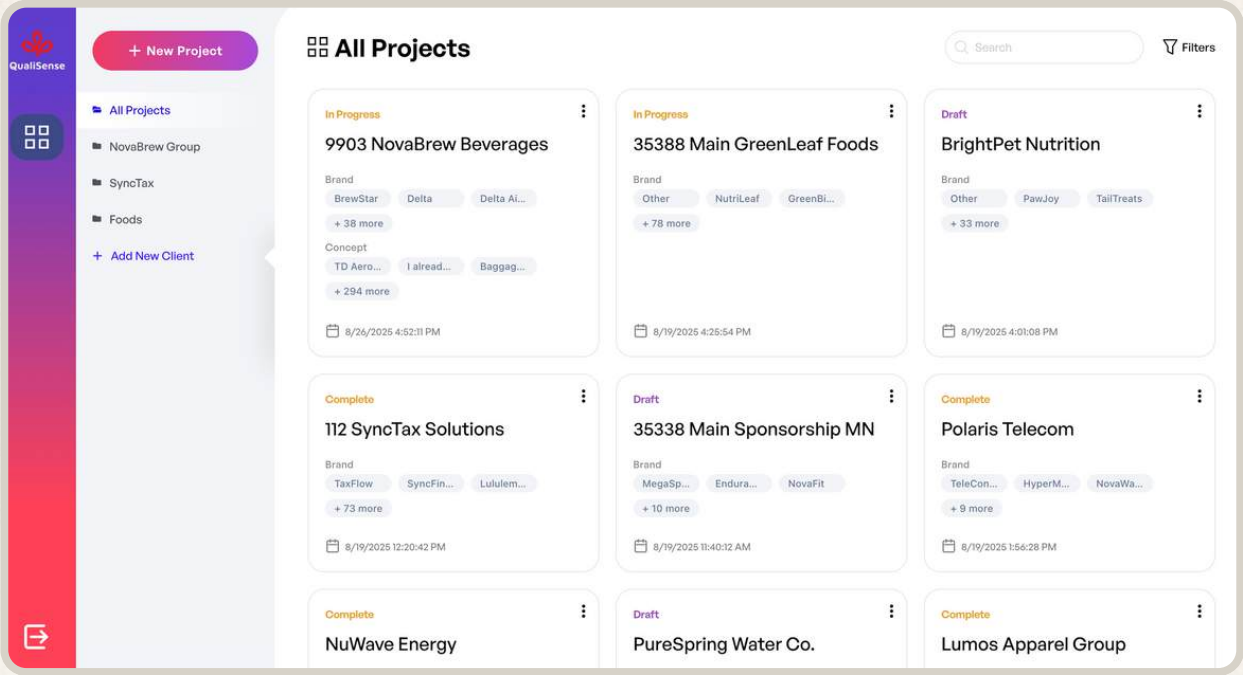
QualiSense

+ New Project

All Projects
NovaBrew Group
SyncTax
Foods
+ Add New Client

All Projects

Search

Filters

In Progress
9903 NovaBrew Beverages
Brand
BrewStar Delta Delta Ai...
+ 38 more
Concept
TD Aero... I alread... Baggag...
+ 294 more
8/26/2025 4:52:11 PM

In Progress
35388 Main GreenLeaf Foods
Brand
Other NutriLeaf GreenBi...
+ 78 more
8/19/2025 4:25:54 PM

Draft
BrightPet Nutrition
Brand
Other PawJoy TailTreats
+ 33 more
8/19/2025 4:01:08 PM

Complete
112 SyncTax Solutions
Brand
TaxFlow SyncFin... Lululem...
+ 73 more
8/19/2025 12:20:42 PM

Draft
35338 Main Sponsorship MN
Brand
MegaSp... Endura... NovaFit
+ 10 more
8/19/2025 11:40:12 AM

Complete
Polaris Telecom
Brand
TeleCon... HyperM... NovaWa...
+ 9 more
8/19/2025 1:56:28 PM

Complete
NuWave Energy

Draft
PureSpring Water Co.

Complete
Lumos Apparel Group